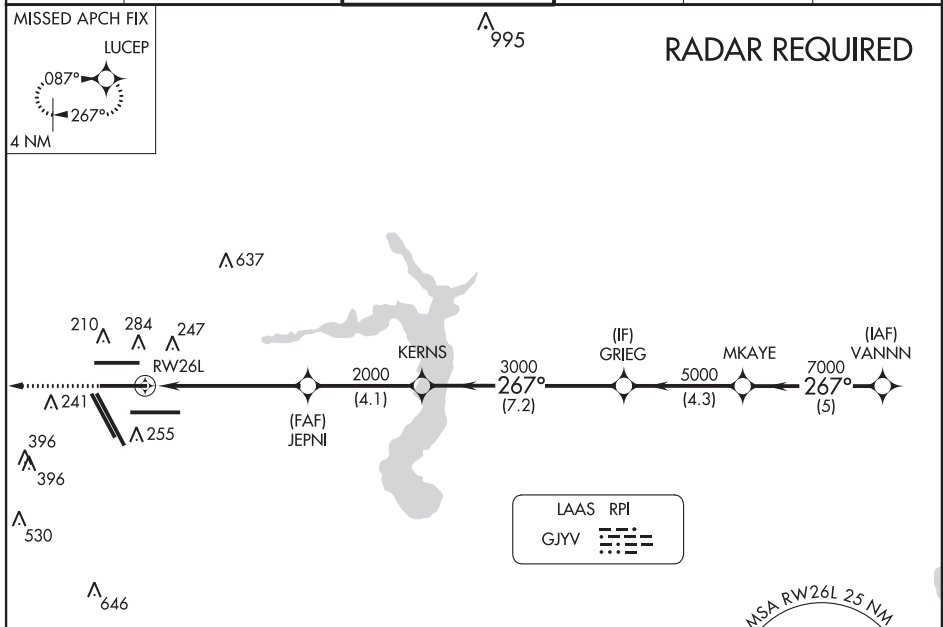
MISSED APCH FIX

LUCEP

087°

267°

4 NM

995

RADAR REQUIRED

637

210

284

247

RW26L

241

255

396

396

530

646

(FAF)
JEPNI

2000
(4.1)

KERNS

3000
267°
(7.2)

(IF)
GRIEG

5000
(4.3)

MKAYE

7000
267°
(5)

(IAF)
VANNN

LAAS RPI
GJYV

MSA RW26L 25 NM